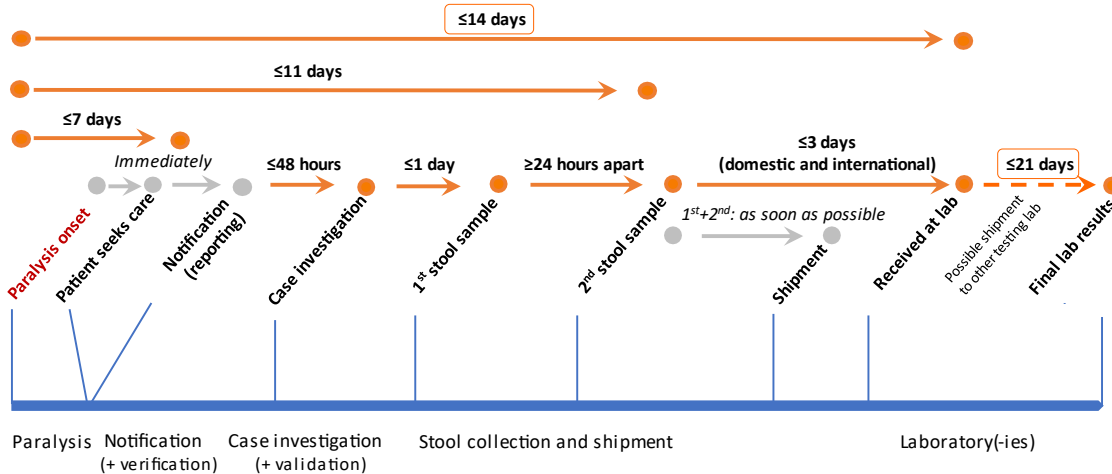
≤14 days

≤11 days

≤7 days

Immediately

≤48 hours

≤1 day

≥24 hours apart

≤3 days (domestic and international)

≤21 days

Paralysis onset

Patient seeks care

Notification (reporting)

Case investigation

1st stool sample

2nd stool sample

$1^{st}+2^{nd}$: as soon as possible

Shipment

Received at lab

Possible shipment to other testing lab

Final lab results

Paralysis

Notification (+ verification)

Case investigation (+ validation)

Stool collection and shipment

Laboratory(-ies)